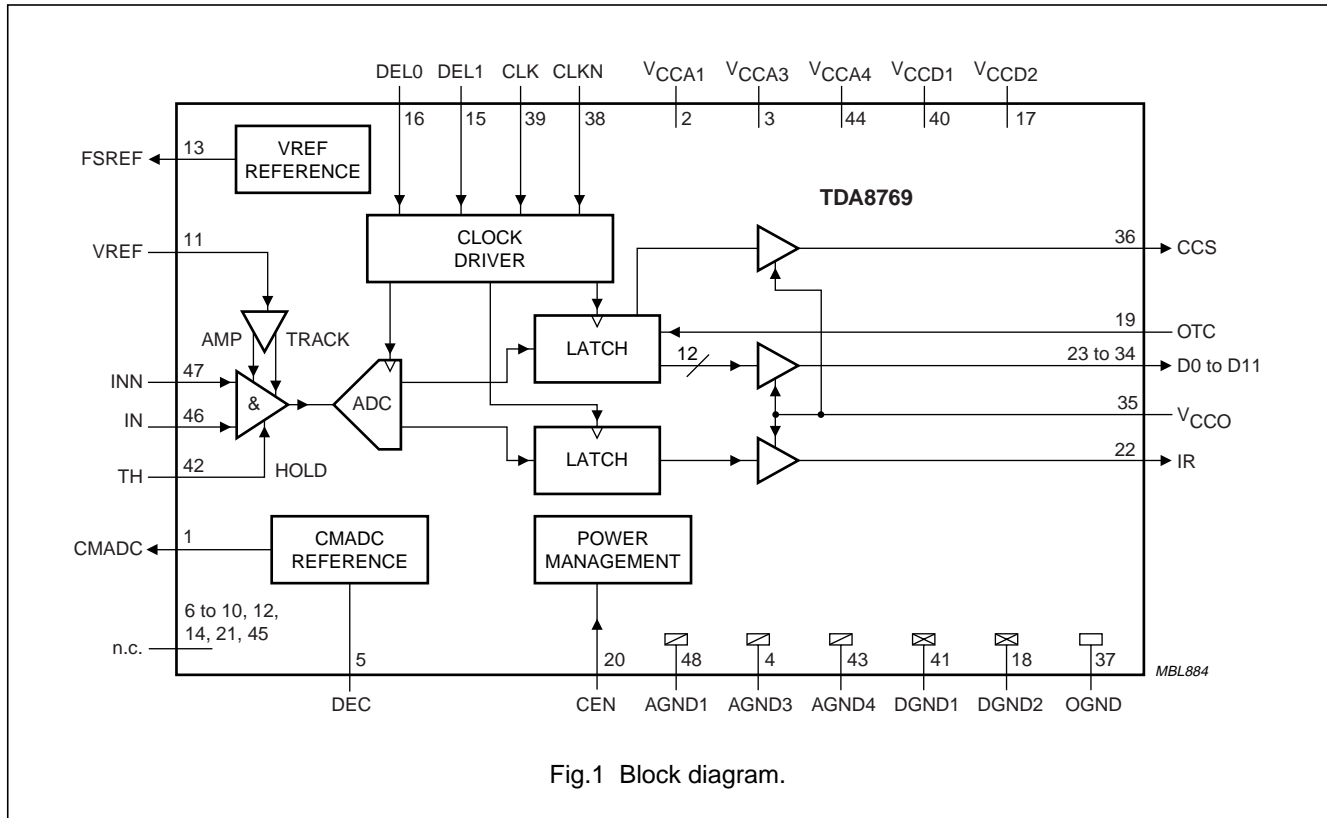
DEL0 DEL1 CLK CLKN $V_{CCA1}$ $V_{CCA3}$ $V_{CCA4}$ $V_{CCD1}$ $V_{CCD2}$

16 15 39 38 2 3 44 40 17

FSREF 13 VREF REFERENCE

TDA8769

VREF 11

CLOCK DRIVER

36 CCS

AMP TRACK

LATCH

19 OTC

INN 47

12

23 to 34 D0 to D11

&

ADC

IN 46

35 $V_{CCO}$

LATCH

22 IR

TH 42 HOLD

CMADC 1 CMADC REFERENCE

POWER MANAGEMENT

6 to 10, 12, 14, 21, 45

n.c.

5 20 48 4 43 41 18 37

MBL884

DEC CEN AGND1 AGND3 AGND4 DGND1 DGND2 OGND

Fig.1 Block diagram.